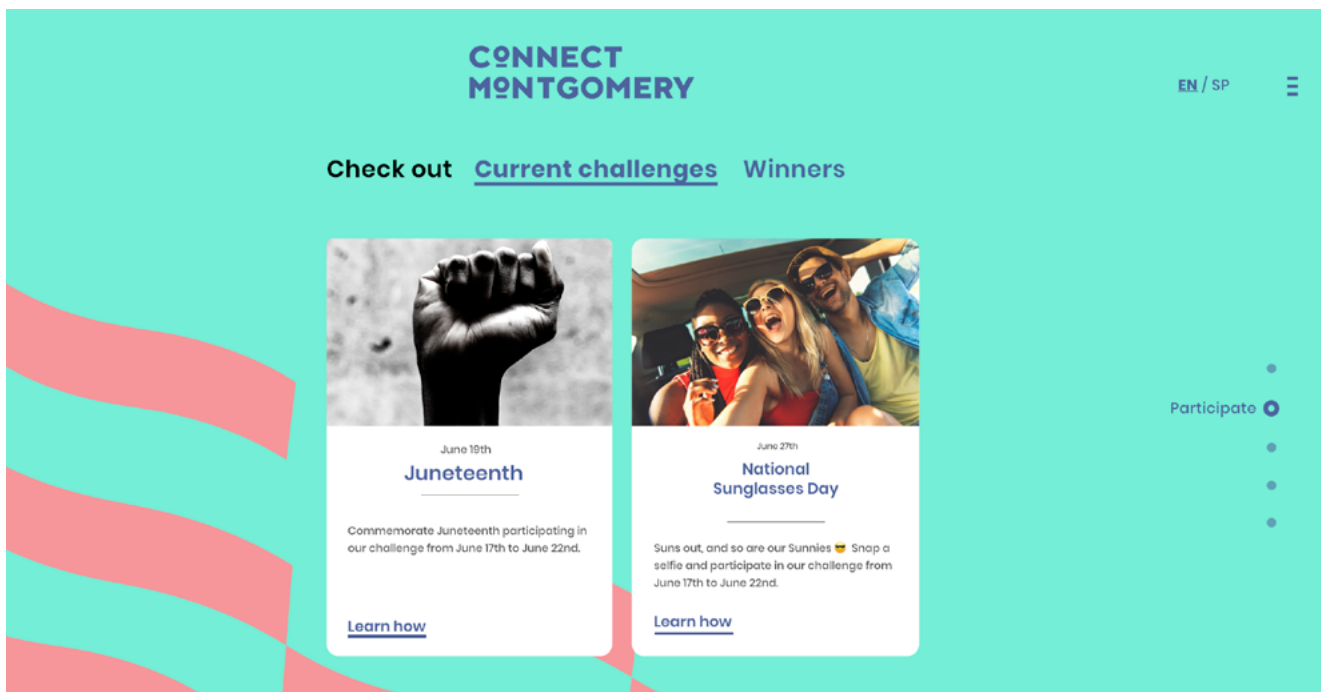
CONNECT
MONTGOMERY

EN / SP

Check out Current challenges Winners

June 19th
Juneteenth

Commemorate Juneteenth participating in our challenge from June 17th to June 22nd.

Learn how

June 27th
National Sunglasses Day

Suns out, and so are our Sunnies 😎 Snap a selfie and participate in our challenge from June 17th to June 22nd.

Learn how

Participate